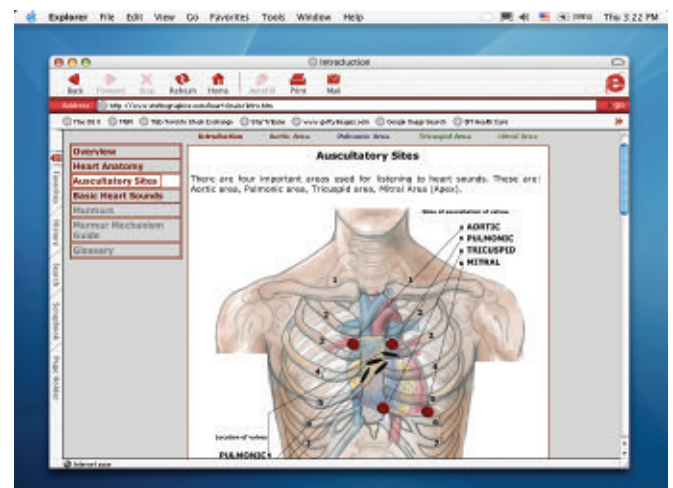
Explorer File Edit View Go Favorites Tools Window Help

Thu 3:22 PM

Introduction

Back Forward Stop Refresh Home AutoFill Print Mail

Address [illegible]

Introduction Aortic Area Pulmonic Area Tricuspid Area Mitral Area

Overview
Heart Anatomy
Auscultatory Sites
Basic Heart Sounds
Murmurs
Murmur Mechanism Guide
Glossary

Favorites History Search Scrapbook Page Holder

Auscultatory Sites

There are four important areas used for listening to heart sounds. These are: Aortic area, Pulmonic area, Tricuspid area, Mitral Area (Apex).

Sites of auscultation of valves
AORTIC
PULMONIC
TRICUSPID
MITRAL

Location of valves
PULMONIC

1 2 3 4 5 6 1 2 3 4 5 6

Internet zone